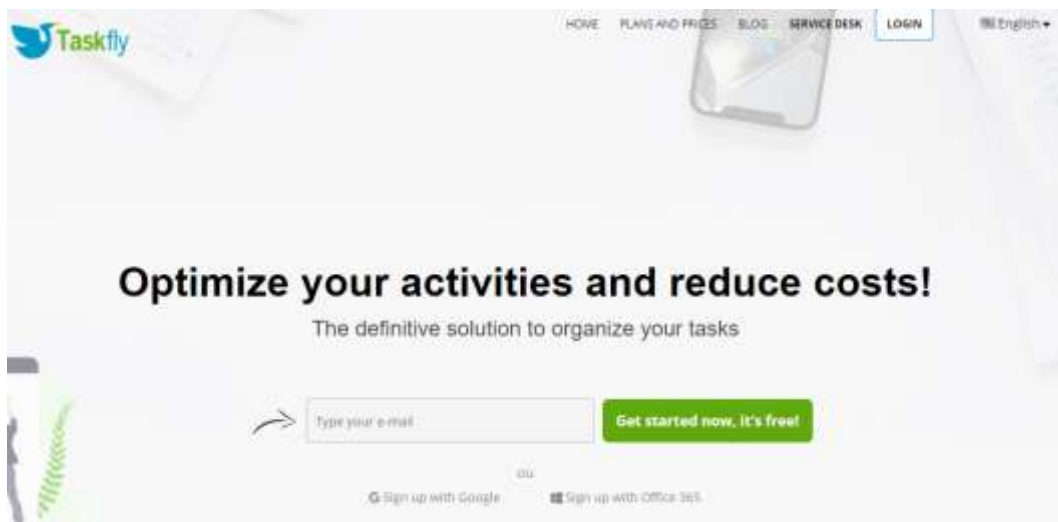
Taskfly

HOME PLANS AND PRICES BLOG SERVICE DESK LOGIN English

Optimize your activities and reduce costs!

The definitive solution to organize your tasks

Type your e-mail

Get started now, it's free!

ou

G Sign up with Google

Sign up with Office 365